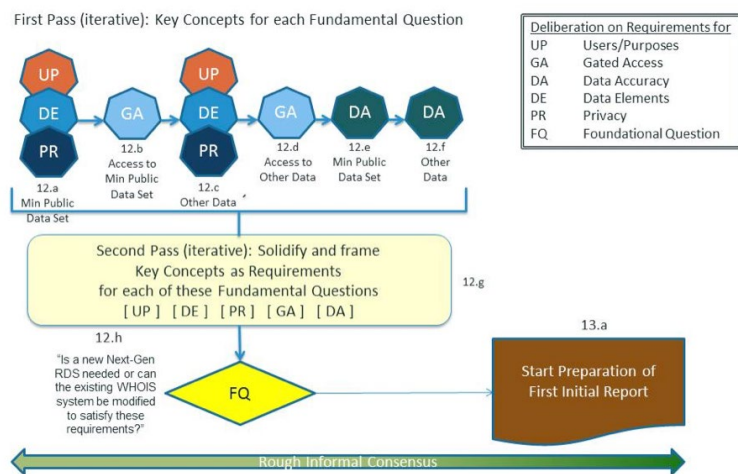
First Pass (iterative): Key Concepts for each Fundamental Question

Deliberation on Requirements for

| | |
|---|---|
| UP | Users/Purposes |
| GA | Gated Access |
| DA | Data Accuracy |
| DE | Data Elements |
| PR | Privacy |
| FQ | Foundational Question |

UP
DE
PR
12.a Min Public Data Set

GA
12.b Access to Min Public Data Set

UP
DE
PR
12.c Other Data

GA
12.d Access to Other Data

DA
12.e Min Public Data Set

DA
12.f Other Data

Second Pass (iterative): Solidify and frame Key Concepts as Requirements for each of these Fundamental Questions
[ UP ] [ DE ] [ PR ] [ GA ] [ DA ]

12.g

12.h

"Is a new Next-Gen RDS needed or can the existing WHOIS system be modified to satisfy these requirements?"

FQ

13.a

Start Preparation of First Initial Report

Rough Informal Consensus